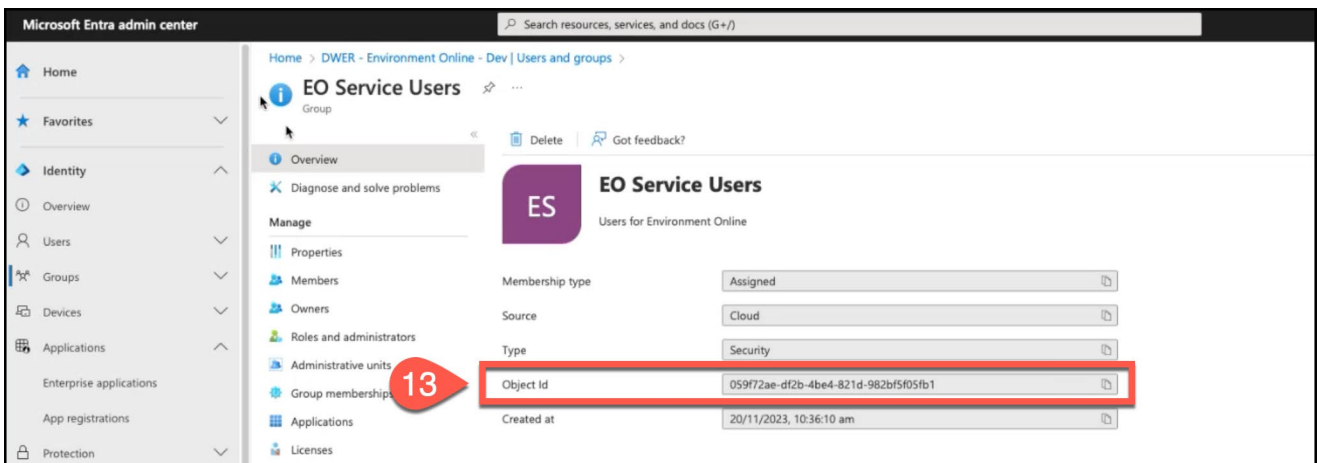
Microsoft Entra admin center

Search resources, services, and docs (G+/)

Home

Favorites

Identity

Overview

Users

Groups

Devices

Applications

Enterprise applications

App registrations

Protection

Home > DWER - Environment Online - Dev | Users and groups >

EO Service Users

Group

Overview

Diagnose and solve problems

Manage

Properties

Members

Owners

Roles and administrators

Administrative units

Group memberships

Applications

Licenses

Delete

Got feedback?

ES

EO Service Users

Users for Environment Online

| Membership type | Assigned |
|---|---|
| Source | Cloud |
| Type | Security |
| Object Id | 059f72ae-df2b-4be4-821d-982bf5f05fb1 |
| Created at | 20/11/2023, 10:36:10 am |

13